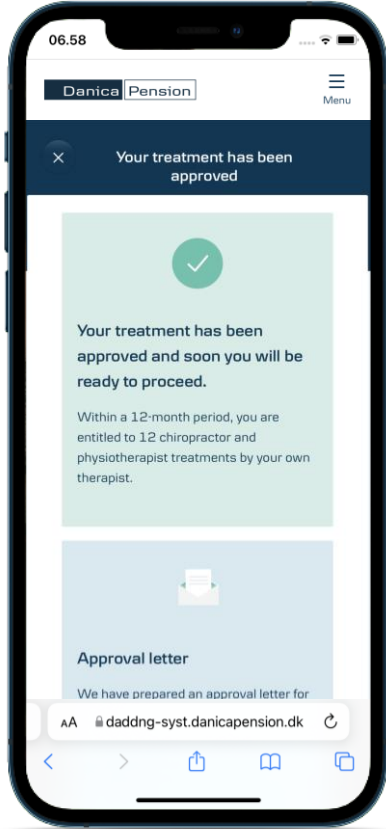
06.58

Danica Pension

Menu

Your treatment has been approved

Your treatment has been approved and soon you will be ready to proceed.

Within a 12-month period, you are entitled to 12 chiropractor and physiotherapist treatments by your own therapist.

Approval letter

We have prepared an approval letter for

AA daddng-syst.danicapension.dk